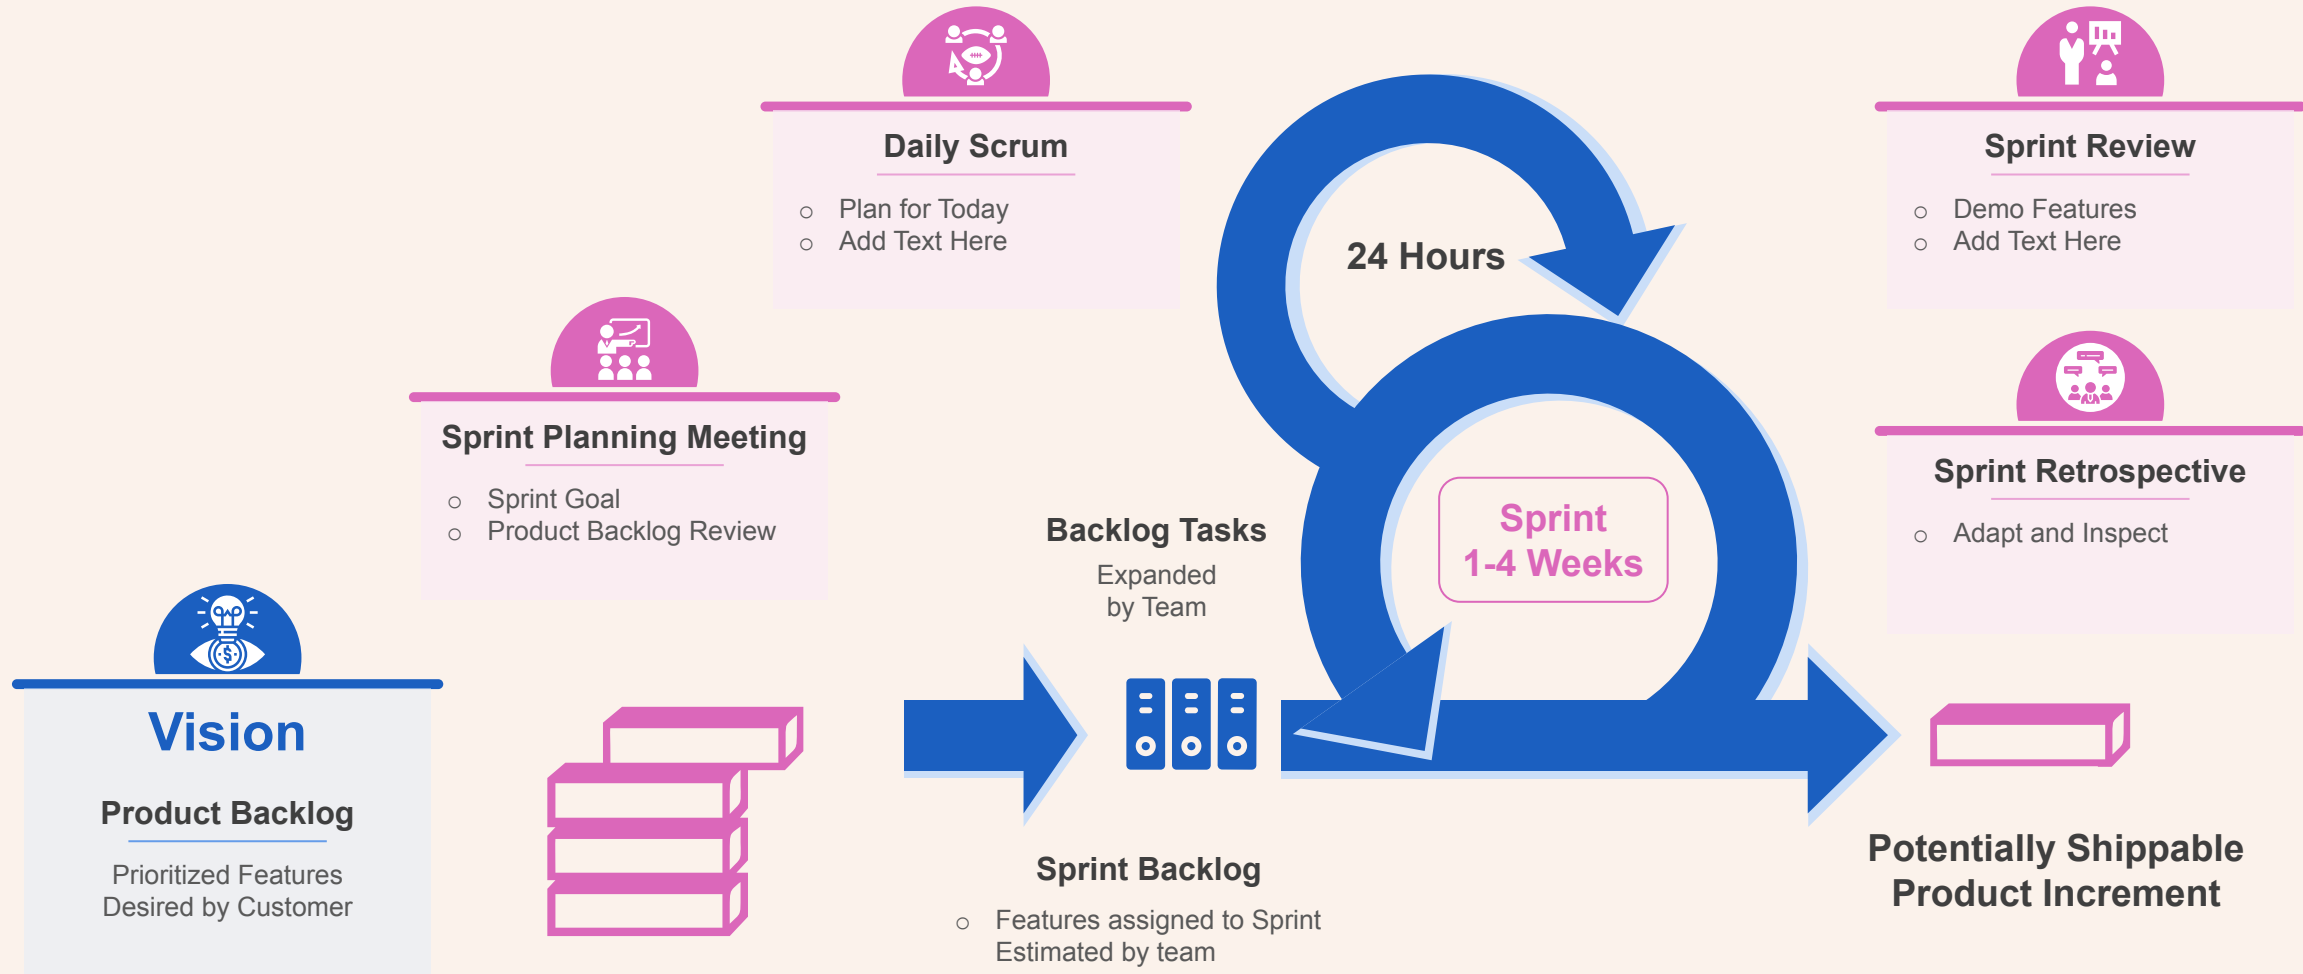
Daily Scrum

- Plan for Today
- Add Text Here

24 Hours

Sprint Review

- Demo Features
- Add Text Here

Sprint Planning Meeting

- Sprint Goal
- Product Backlog Review

Sprint Retrospective

- Adapt and Inspect

Backlog Tasks

Expanded by Team

Sprint 1-4 Weeks

Vision

Product Backlog

Prioritized Features Desired by Customer

Sprint Backlog

- Features assigned to Sprint Estimated by team

Potentially Shippable Product Increment